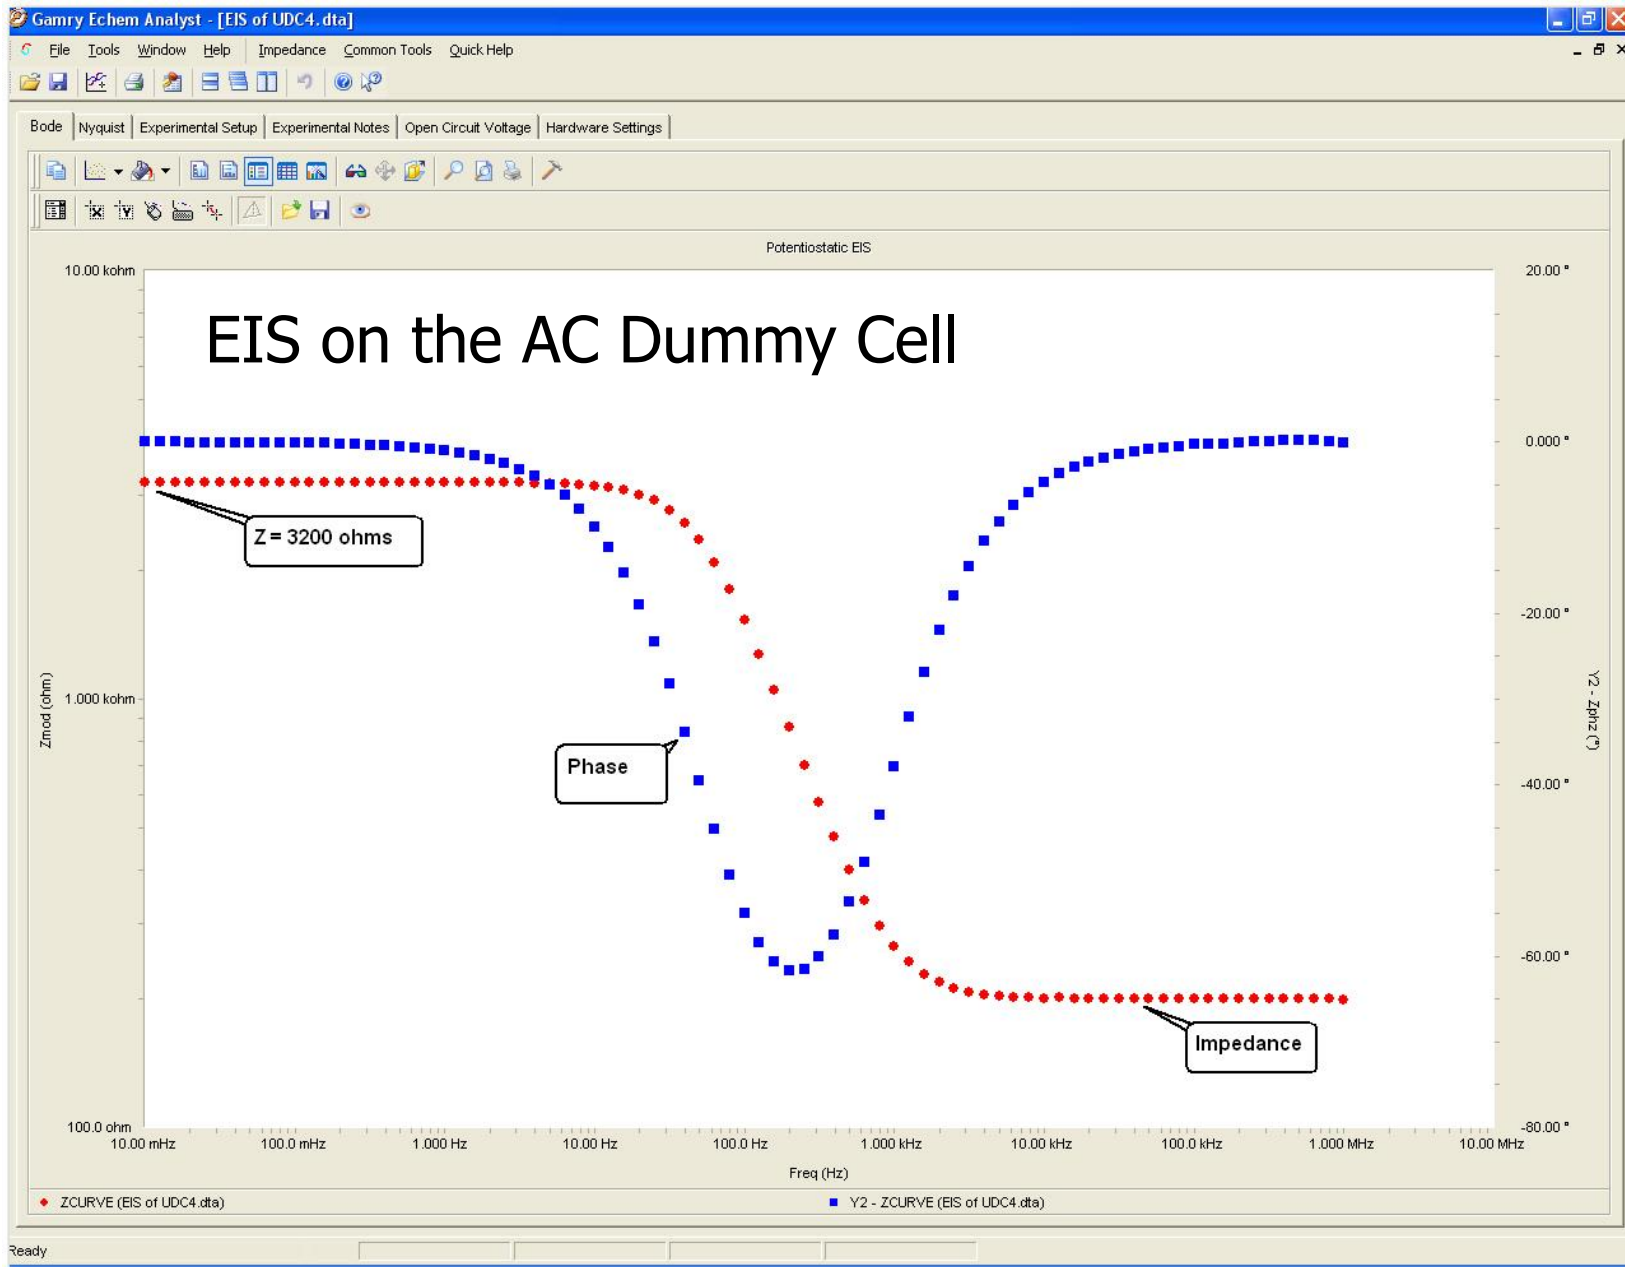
Gamry Echem Analyst - [EIS of UDC4.dta]

File Tools Window Help Impedance Common Tools Quick Help

Bode | Nyquist | Experimental Setup | Experimental Notes | Open Circuit Voltage | Hardware Settings

Potentiostatic EIS

EIS on the AC Dummy Cell

10.00 kohm
1.000 kohm
100.0 ohm
Zmod (ohm)

20.00 °
0.000 °
-20.00 °
-40.00 °
-60.00 °
-80.00 °
Y2 - Zphz (°)

Z = 3200 ohms

Phase

Impedance

10.00 mHz 100.0 mHz 1.000 Hz 10.00 Hz 100.0 Hz 1.000 kHz 10.00 kHz 100.0 kHz 1.000 MHz 10.00 MHz

Freq (Hz)

ZCURVE (EIS of UDC4.dta)
Y2 - ZCURVE (EIS of UDC4.dta)

Ready